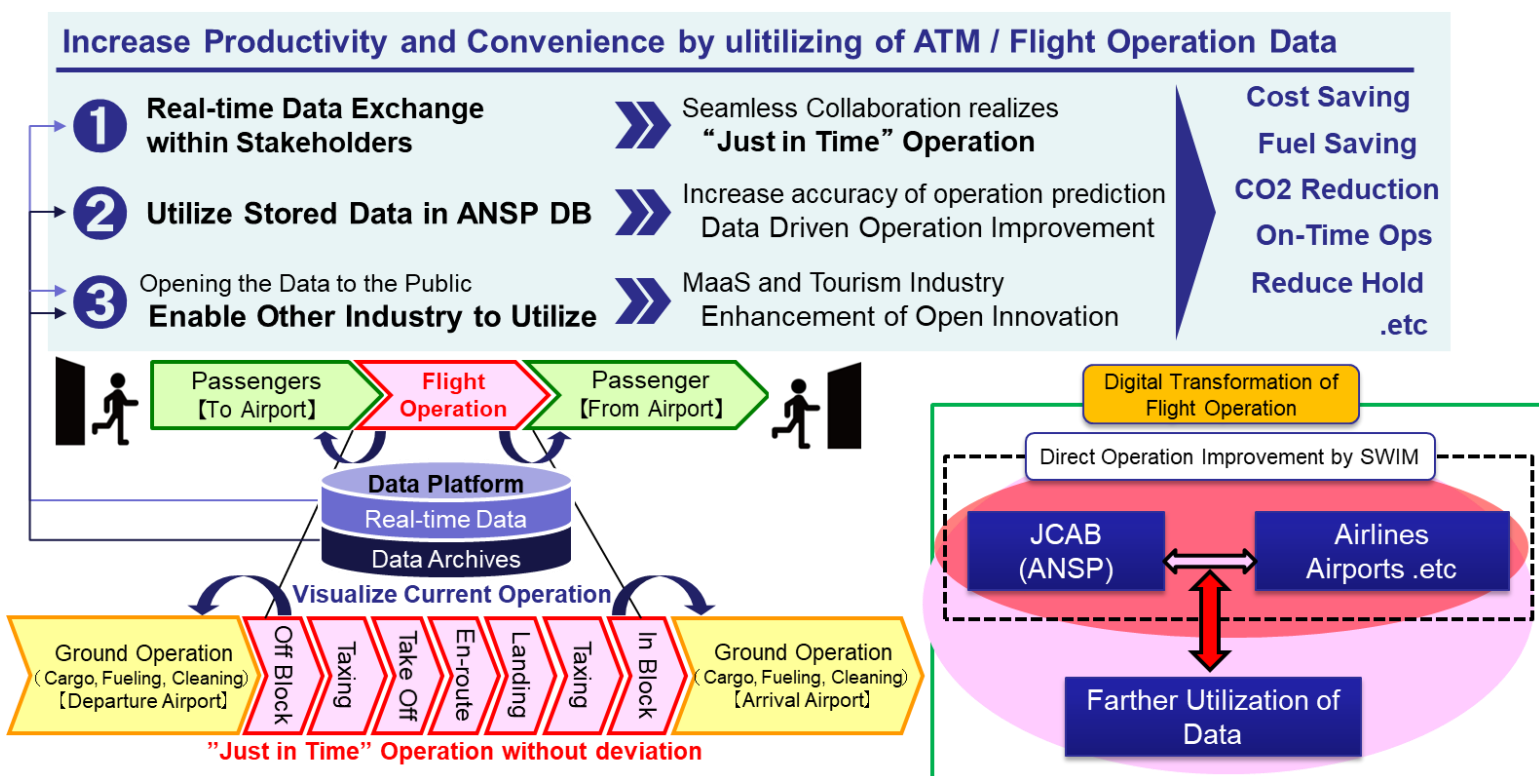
Increase Productivity and Convenience by ulitilizing of ATM / Flight Operation Data

1 Real-time Data Exchange within Stakeholders

Seamless Collaboration realizes "Just in Time" Operation

2 Utilize Stored Data in ANSP DB

Increase accuracy of operation prediction
Data Driven Operation Improvement

3 Opening the Data to the Public
Enable Other Industry to Utilize

MaaS and Tourism Industry
Enhancement of Open Innovation

Cost Saving
Fuel Saving
CO2 Reduction
On-Time Ops
Reduce Hold
.etc

Passengers 【To Airport】

Flight Operation

Passenger 【From Airport】

Data Platform
Real-time Data
Data Archives

Visualize Current Operation

Ground Operation (Cargo, Fueling, Cleaning) 【Departure Airport】

Off Block

Taxing

Take Off

En-route

Landing

Taxing

In Block

Ground Operation (Cargo, Fueling, Cleaning) 【Arrival Airport】

"Just in Time" Operation without deviation

Digital Transformation of Flight Operation

Direct Operation Improvement by SWIM

JCAB (ANSP)

Airlines Airports .etc

Farther Utilization of Data